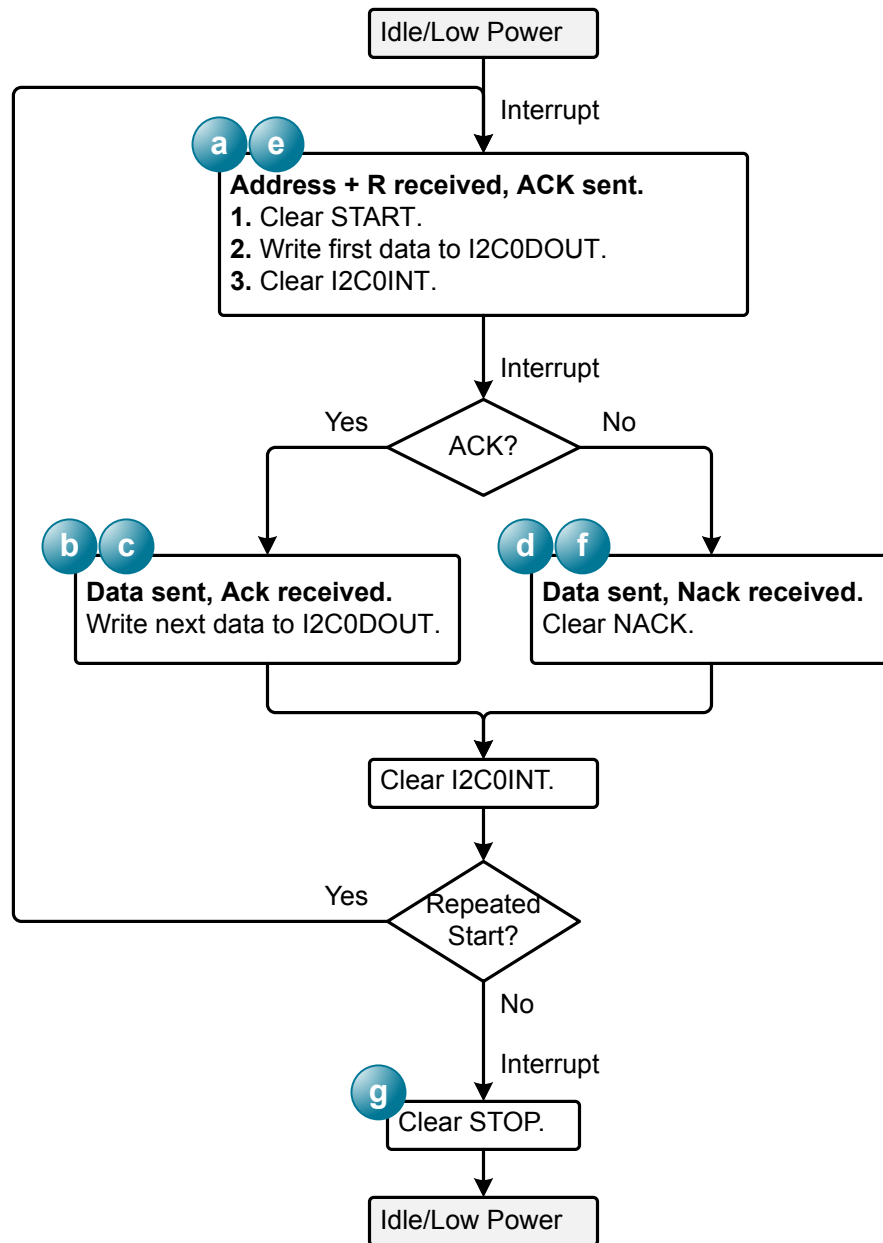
Idle/Low Power

Interrupt

a e

**Address + R received, ACK sent.**
**1.** Clear START.
**2.** Write first data to I2C0DOUT.
**3.** Clear I2C0INT.

Interrupt

Yes

ACK?

No

b c

**Data sent, Ack received.**
Write next data to I2C0DOUT.

d f

**Data sent, Nack received.**
Clear NACK.

Clear I2C0INT.

Yes

Repeated Start?

No

Interrupt

g

Clear STOP.

Idle/Low Power